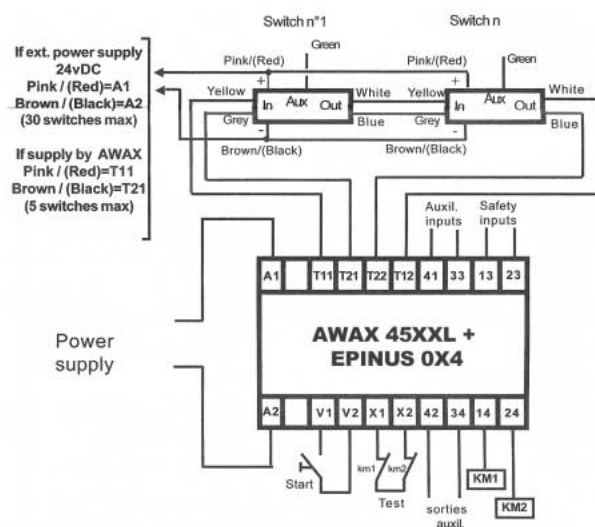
Switch n°1

Switch n

Green

Green

Pink/(Red)

Pink/(Red)

If ext. power supply 24vDC Pink / (Red)=A1 Brown / (Black)=A2 (30 switches max)

If supply by AWAX Pink / (Red)=T11 Brown / (Black)=T21 (5 switches max)

Yellow

+

In

Aux

Out

White

Grey

-

Blue

Brown/(Black)

Yellow

+

In

Aux

Out

White

Grey

-

Blue

Brown/(Black)

Auxil. inputs

Safety inputs

| A1 | | T11 | T21 | T22 | T12 | 41 | 33 | 13 | 23 |
|---|---|---|---|---|---|---|---|---|---|

Power supply

AWAX 45XXL + EPINUS 0X4

| A2 | | V1 | V2 | X1 | X2 | 42 | 34 | 14 | 24 |
|---|---|---|---|---|---|---|---|---|---|

km1

km2

Start

Test

sorties auxil.

KM1

KM2